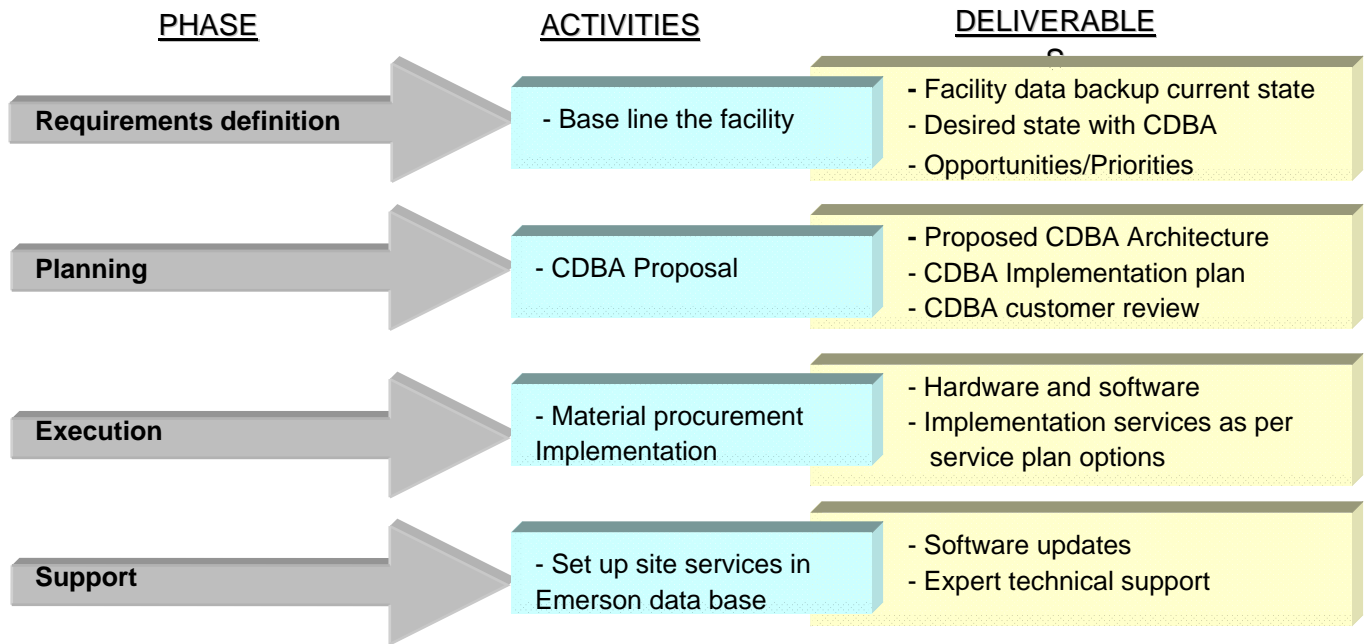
PHASE

ACTIVITIES

DELIVERABLES

Requirements definition

- Base line the facility

- Facility data backup current state
- Desired state with CDBA
- Opportunities/Priorities

Planning

- CDBA Proposal

- Proposed CDBA Architecture
- CDBA Implementation plan
- CDBA customer review

Execution

- Material procurement Implementation

- Hardware and software
- Implementation services as per service plan options

Support

- Set up site services in Emerson data base

- Software updates
- Expert technical support